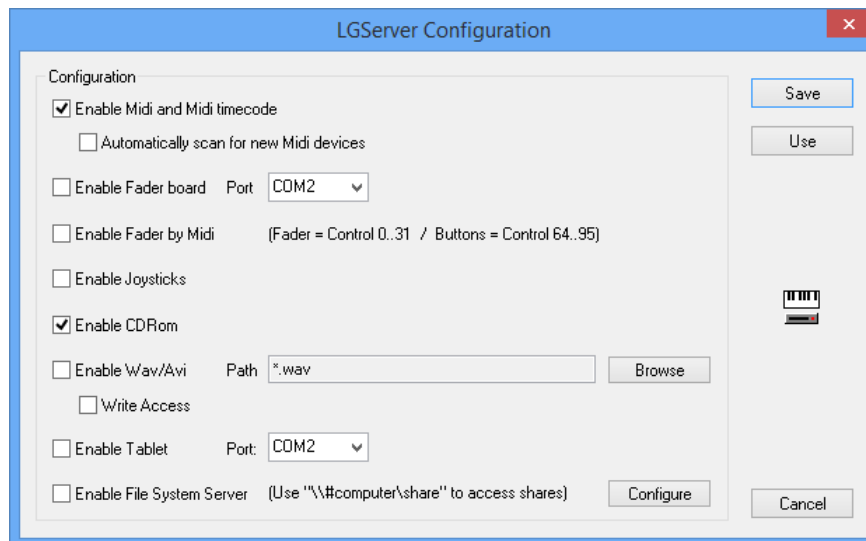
LGServer Configuration

Configuration

Enable Midi and Midi timecode

Automatically scan for new Midi devices

Enable Fader board Port COM2

Enable Fader by Midi (Fader = Control 0..31 / Buttons = Control 64..95)

Enable Joysticks

Enable CDRom

Enable Wav/Avi Path *.wav Browse

Write Access

Enable Tablet Port: COM2

Enable File System Server (Use "\\#computer\share" to access shares) Configure

Save

Use

Cancel